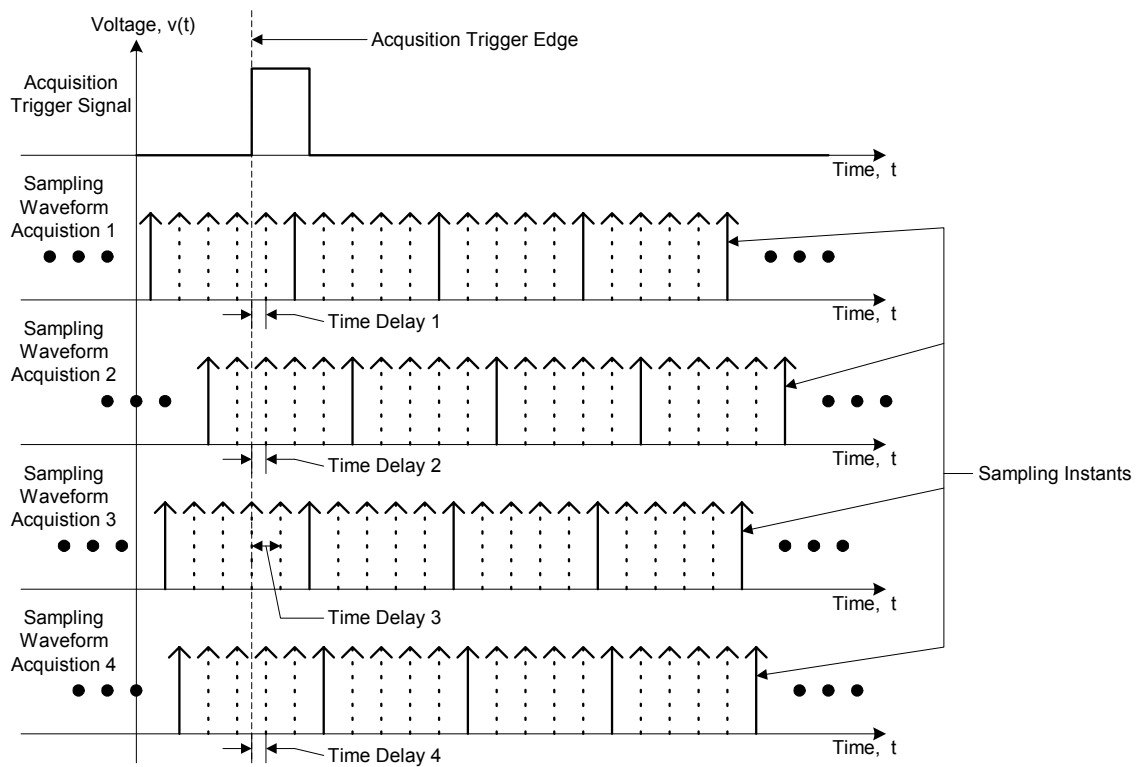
Voltage, v(t)

Acqusition Trigger Edge

Acquisition Trigger Signal

Time, t

Sampling Waveform Acquistion 1

Time, t

Time Delay 1

Sampling Waveform Acquistion 2

Time, t

Time Delay 2

Sampling Instants

Sampling Waveform Acquistion 3

Time, t

Time Delay 3

Sampling Waveform Acquistion 4

Time, t

Time Delay 4